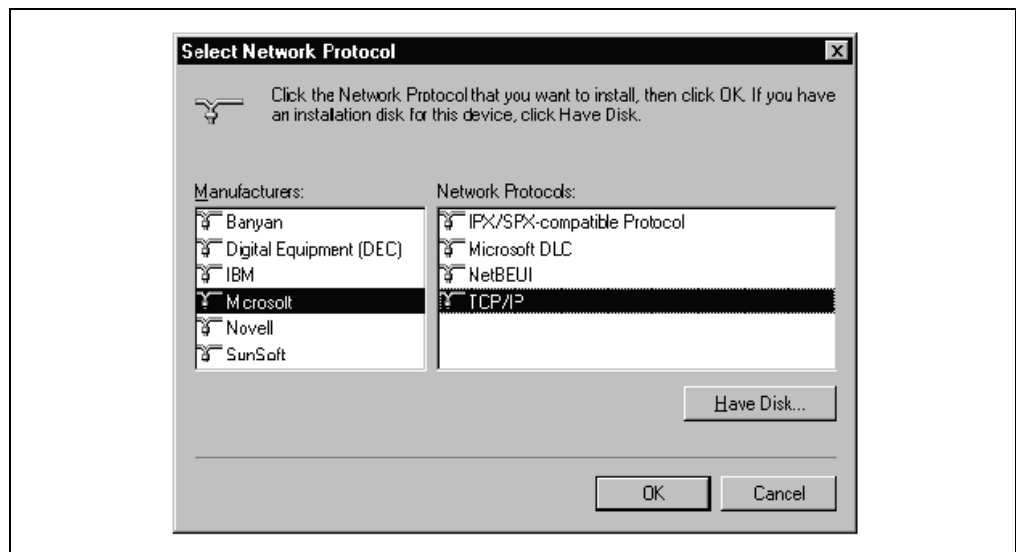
Select Network Protocol

Click the Network Protocol that you want to install, then click OK. If you have an installation disk for this device, click Have Disk.

Manufacturers:

Banyan
Digital Equipment (DEC)
IBM
Microsoft
Novell
SunSoft

Network Protocols:

IPX/SPX-compatible Protocol
Microsoft DLC
NetBEUI
TCP/IP

Have Disk...

OK

Cancel